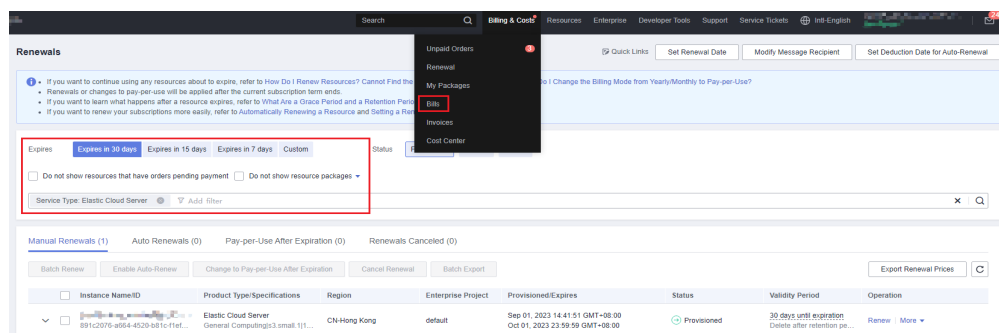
Search

Billing & Costs Resources Enterprise Developer Tools Support Service Tickets Intl-English

Renewals

Unpaid Orders 3

Renewal

My Packages

Bills

Invoices

Cost Center

Quick Links Set Renewal Date Modify Message Recipient Set Deduction Date for Auto-Renewal

• If you want to continue using any resources about to expire, refer to How Do I Renew Resources? Cannot Find the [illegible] o I Change the Billing Mode from Yearly/Monthly to Pay-per-Use?
• Renewals or changes to pay-per-use will be applied after the current subscription term ends.
• If you want to learn what happens after a resource expires, refer to What Are a Grace Period and a Retention Perio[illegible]
• If you want to renew your subscriptions more easily, refer to Automatically Renewing a Resource and Setting a Ren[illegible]

Expires Expires in 30 days Expires in 15 days Expires in 7 days Custom Status

Do not show resources that have orders pending payment Do not show resource packages

Service Type: Elastic Cloud Server Add filter

Manual Renewals (1) Auto Renewals (0) Pay-per-Use After Expiration (0) Renewals Canceled (0)

Batch Renew Enable Auto-Renew Change to Pay-per-Use After Expiration Cancel Renewal Batch Export

Export Renewal Prices

| Instance Name/ID | Product Type/Specifications | Region | Enterprise Project | Provisioned/Expires | Status | Validity Period | Operation |
|---|---|---|---|---|---|---|---|
| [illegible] 891c2076-a664-4520-b81c-f1ef... | Elastic Cloud Server General Computing\|s3.small.1\|1... | CN-Hong Kong | default | Sep 01, 2023 14:41:51 GMT+08:00 Oct 01, 2023 23:59:59 GMT+08:00 | Provisioned | 30 days until expiration Delete after retention pe... | Renew \| More |